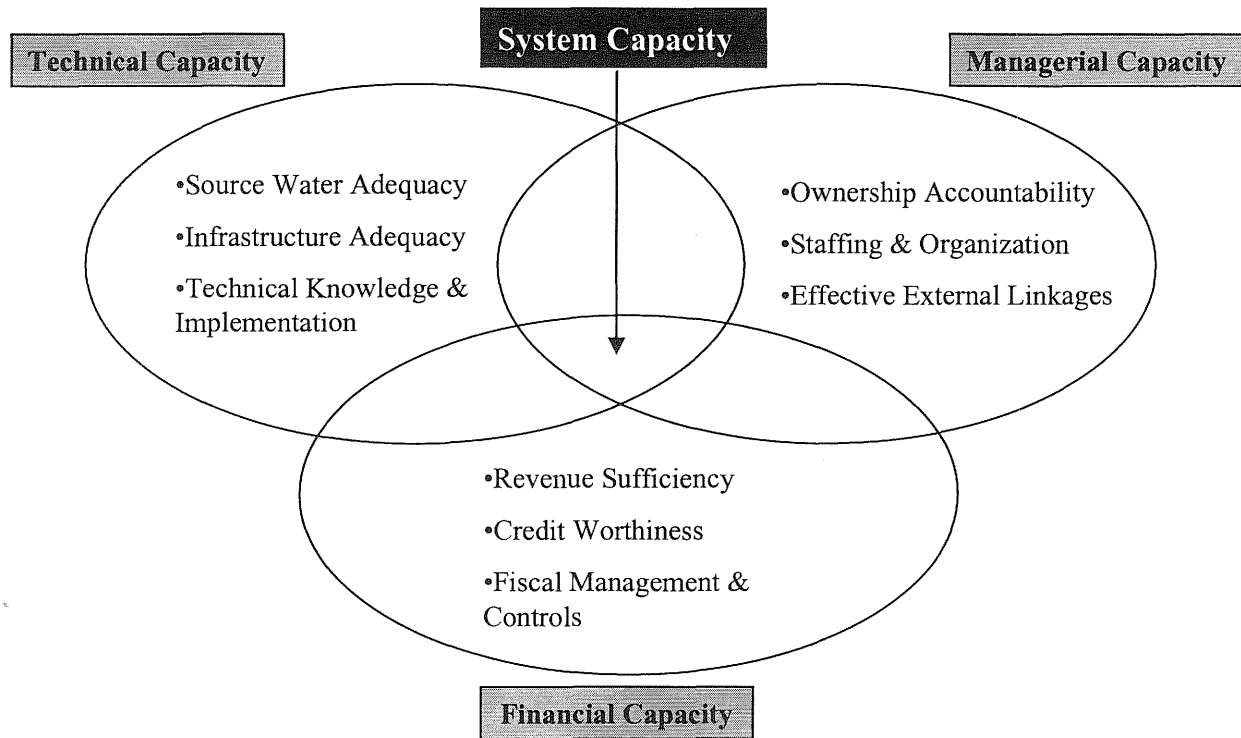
Technical Capacity

System Capacity

Managerial Capacity

•Source Water Adequacy
•Infrastructure Adequacy
•Technical Knowledge & Implementation

•Ownership Accountability
•Staffing & Organization
•Effective External Linkages

•Revenue Sufficiency
•Credit Worthiness
•Fiscal Management & Controls

Financial Capacity